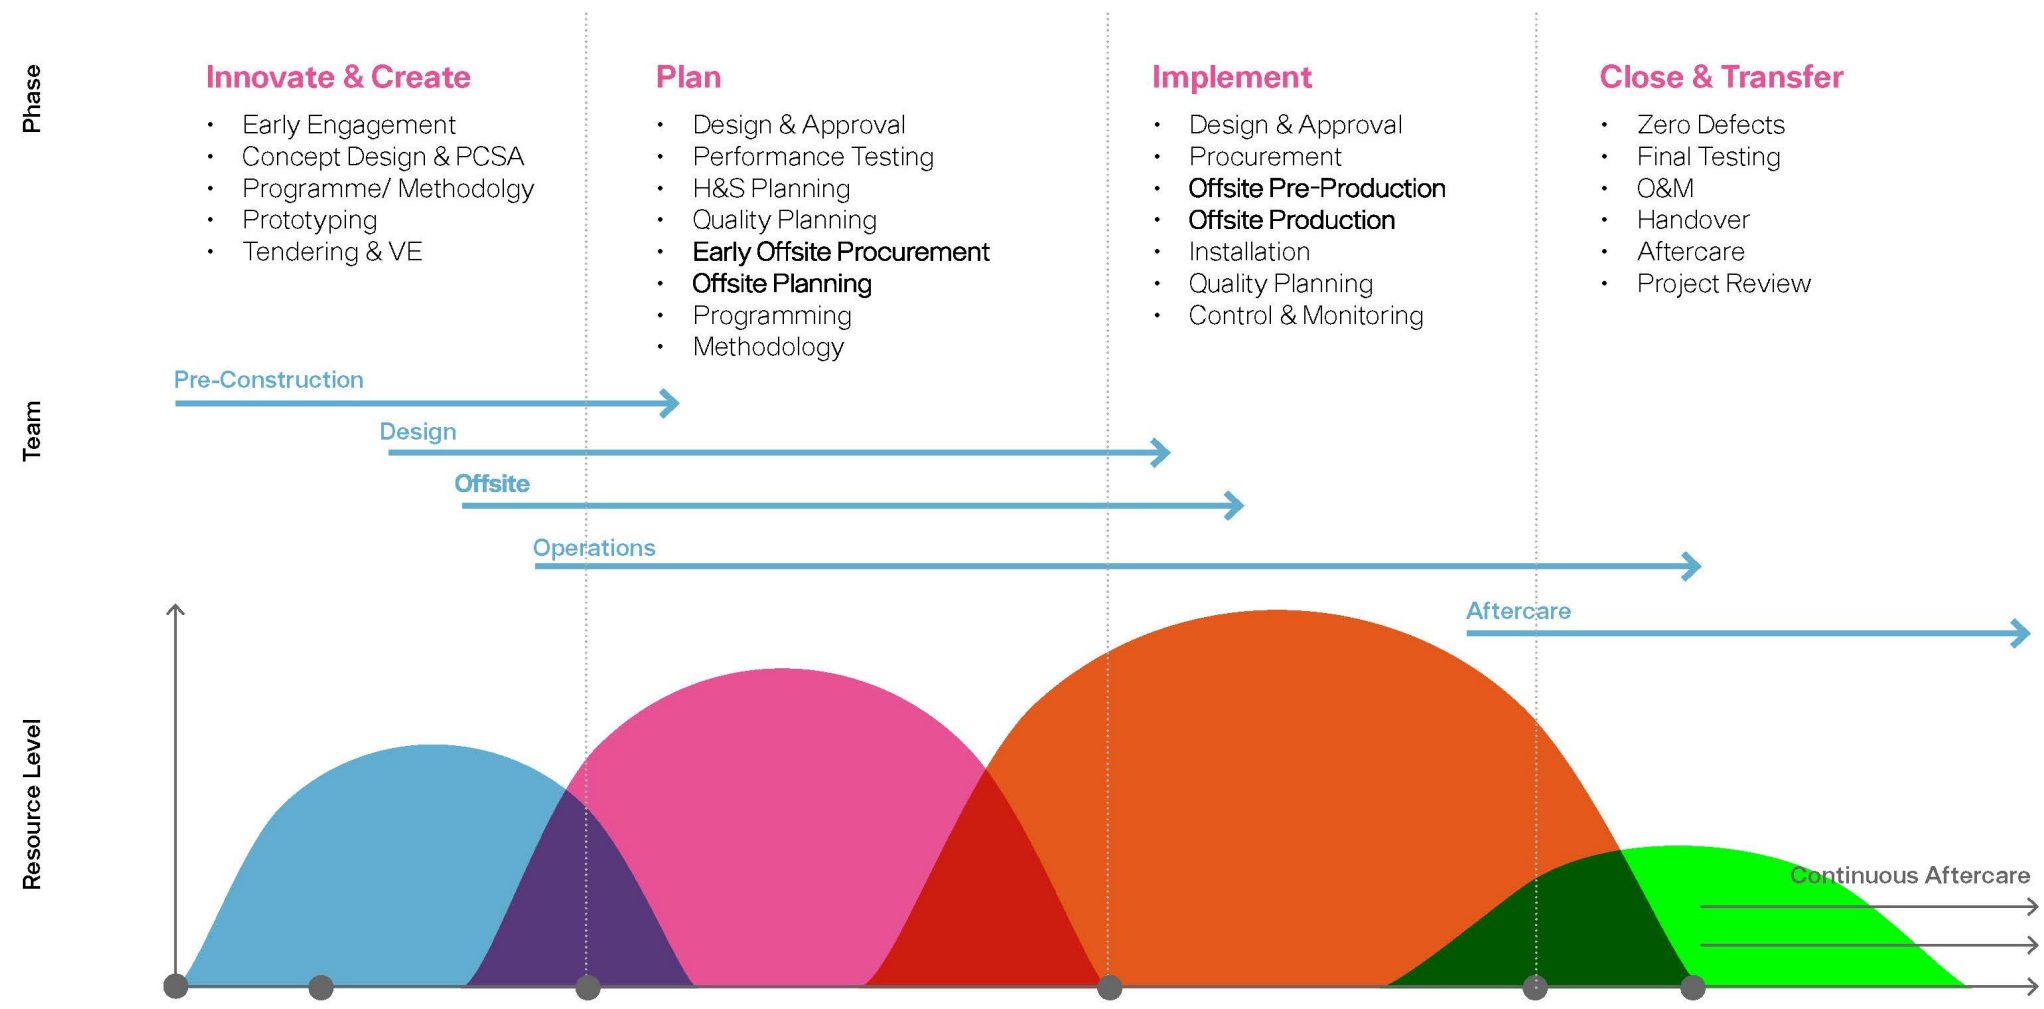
Phase

Innovate & Create

- Early Engagement
- Concept Design & PCSA
- Programme/ Methodolgy
- Prototyping
- Tendering & VE

Plan

- Design & Approval
- Performance Testing
- H&S Planning
- Quality Planning
- Early Offsite Procurement
- Offsite Planning
- Programming
- Methodology

Implement

- Design & Approval
- Procurement
- Offsite Pre-Production
- Offsite Production
- Installation
- Quality Planning
- Control & Monitoring

Close & Transfer

- Zero Defects
- Final Testing
- O&M
- Handover
- Aftercare
- Project Review

Team

Pre-Construction

Design

Offsite

Operations

Aftercare

Resource Level

Continuous Aftercare